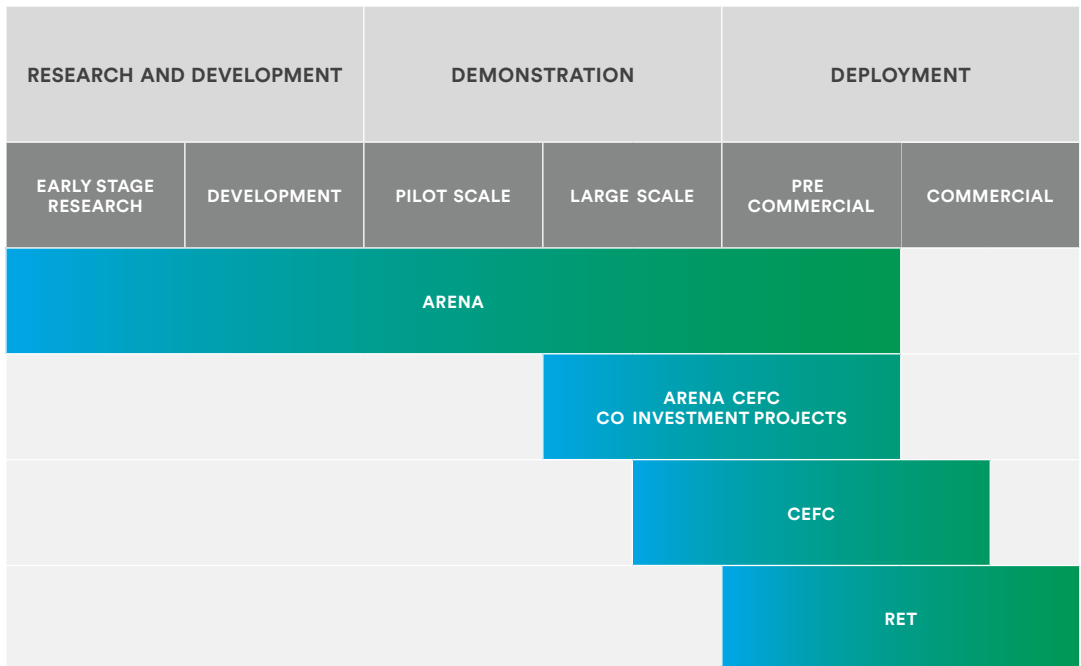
| RESEARCH AND DEVELOPMENT | | DEMONSTRATION | | DEPLOYMENT | |
|---|---|---|---|---|---|
| EARLY STAGE RESEARCH | DEVELOPMENT | PILOT SCALE | LARGE SCALE | PRE COMMERCIAL | COMMERCIAL |

ARENA

ARENA CEFC CO INVESTMENT PROJECTS

CEFC

RET